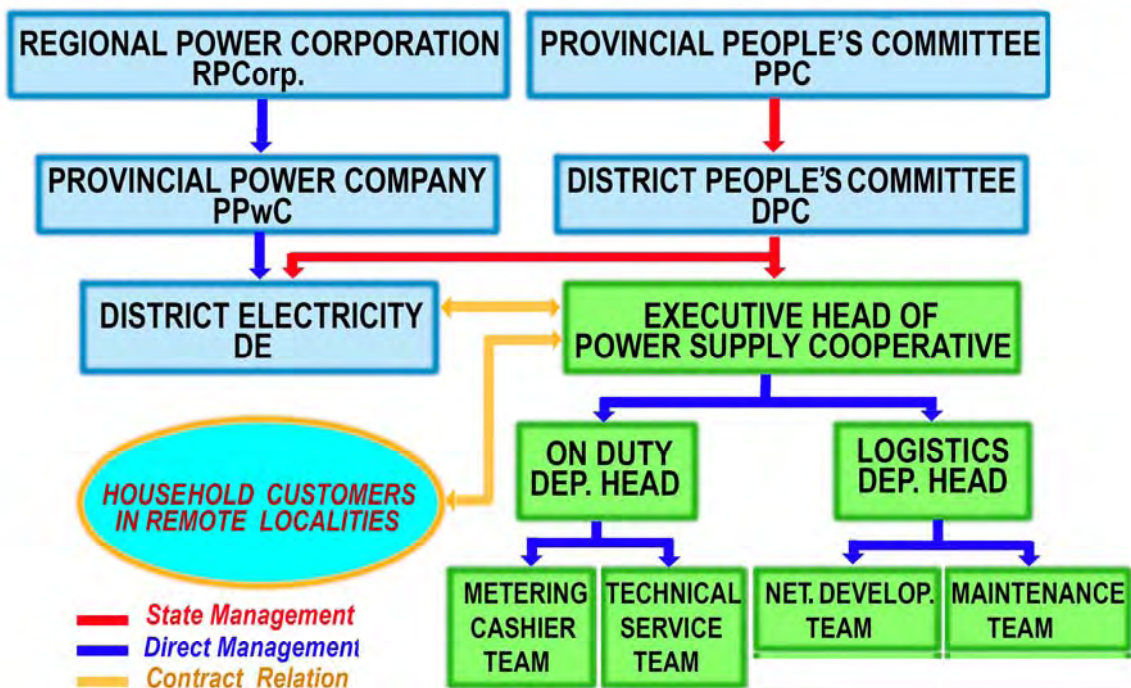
REGIONAL POWER CORPORATION
RPCorp.

PROVINCIAL PEOPLE'S COMMITTEE
PPC

PROVINCIAL POWER COMPANY
PPwC

DISTRICT PEOPLE'S COMMITTEE
DPC

DISTRICT ELECTRICITY
DE

EXECUTIVE HEAD OF
POWER SUPPLY COOPERATIVE

ON DUTY
DEP. HEAD

LOGISTICS
DEP. HEAD

HOUSEHOLD CUSTOMERS
IN REMOTE LOCALITIES

METERING
CASHIER
TEAM

TECHNICAL
SERVICE
TEAM

NET. DEVELOP.
TEAM

MAINTENANCE
TEAM

State Management
Direct Management
Contract Relation